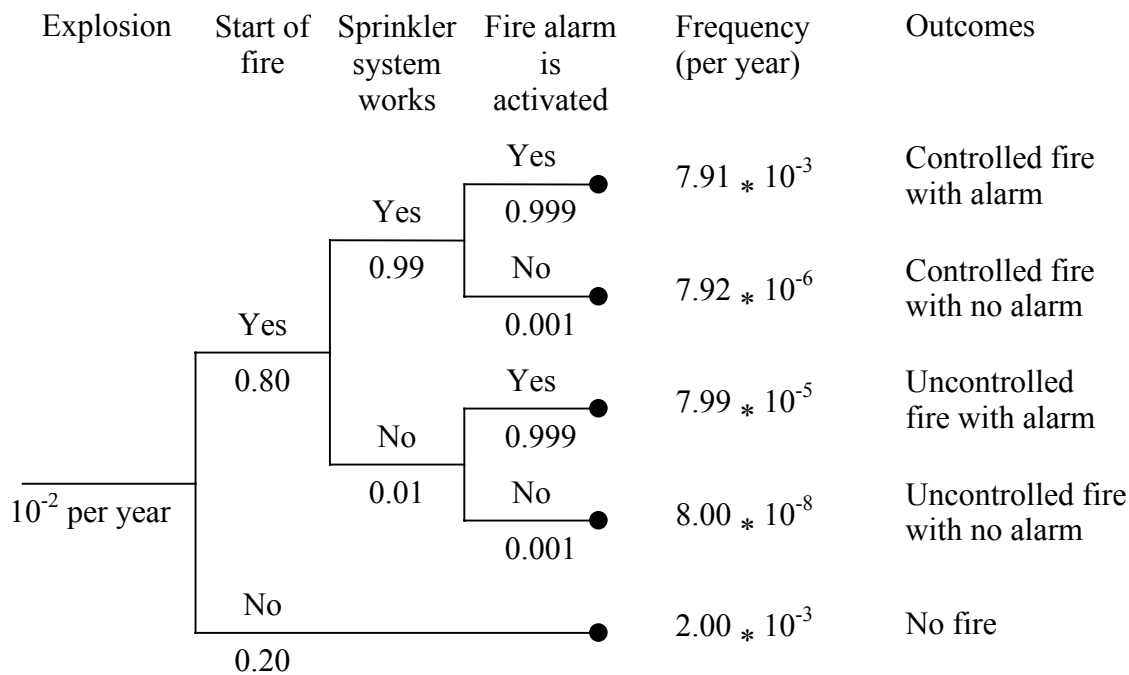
Explosion

Start of fire

Sprinkler system works

Fire alarm is activated

Frequency (per year)

Outcomes

$10^{-2}$ per year

Yes
0.80

Yes
0.99

Yes
0.999

$7.91 * 10^{-3}$

Controlled fire with alarm

No
0.001

$7.92 * 10^{-6}$

Controlled fire with no alarm

No
0.01

Yes
0.999

$7.99 * 10^{-5}$

Uncontrolled fire with alarm

No
0.001

$8.00 * 10^{-8}$

Uncontrolled fire with no alarm

No
0.20

$2.00 * 10^{-3}$

No fire